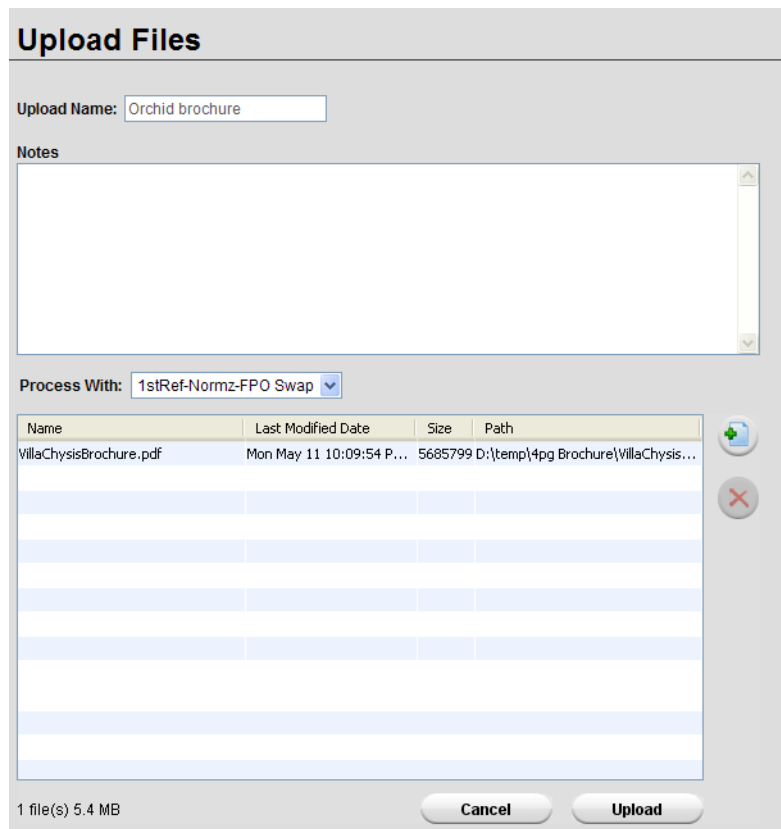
Upload Files

Upload Name: Orchid brochure

Notes

Process With: 1stRef-Normz-FPO Swap

| Name | Last Modified Date | Size | Path |
|---|---|---|---|
| VillaChysisBrochure.pdf | Mon May 11 10:09:54 P... | 5685799 | D:\temp\4pg Brochure\VillaChysis... |

1 file(s) 5.4 MB

Cancel

Upload